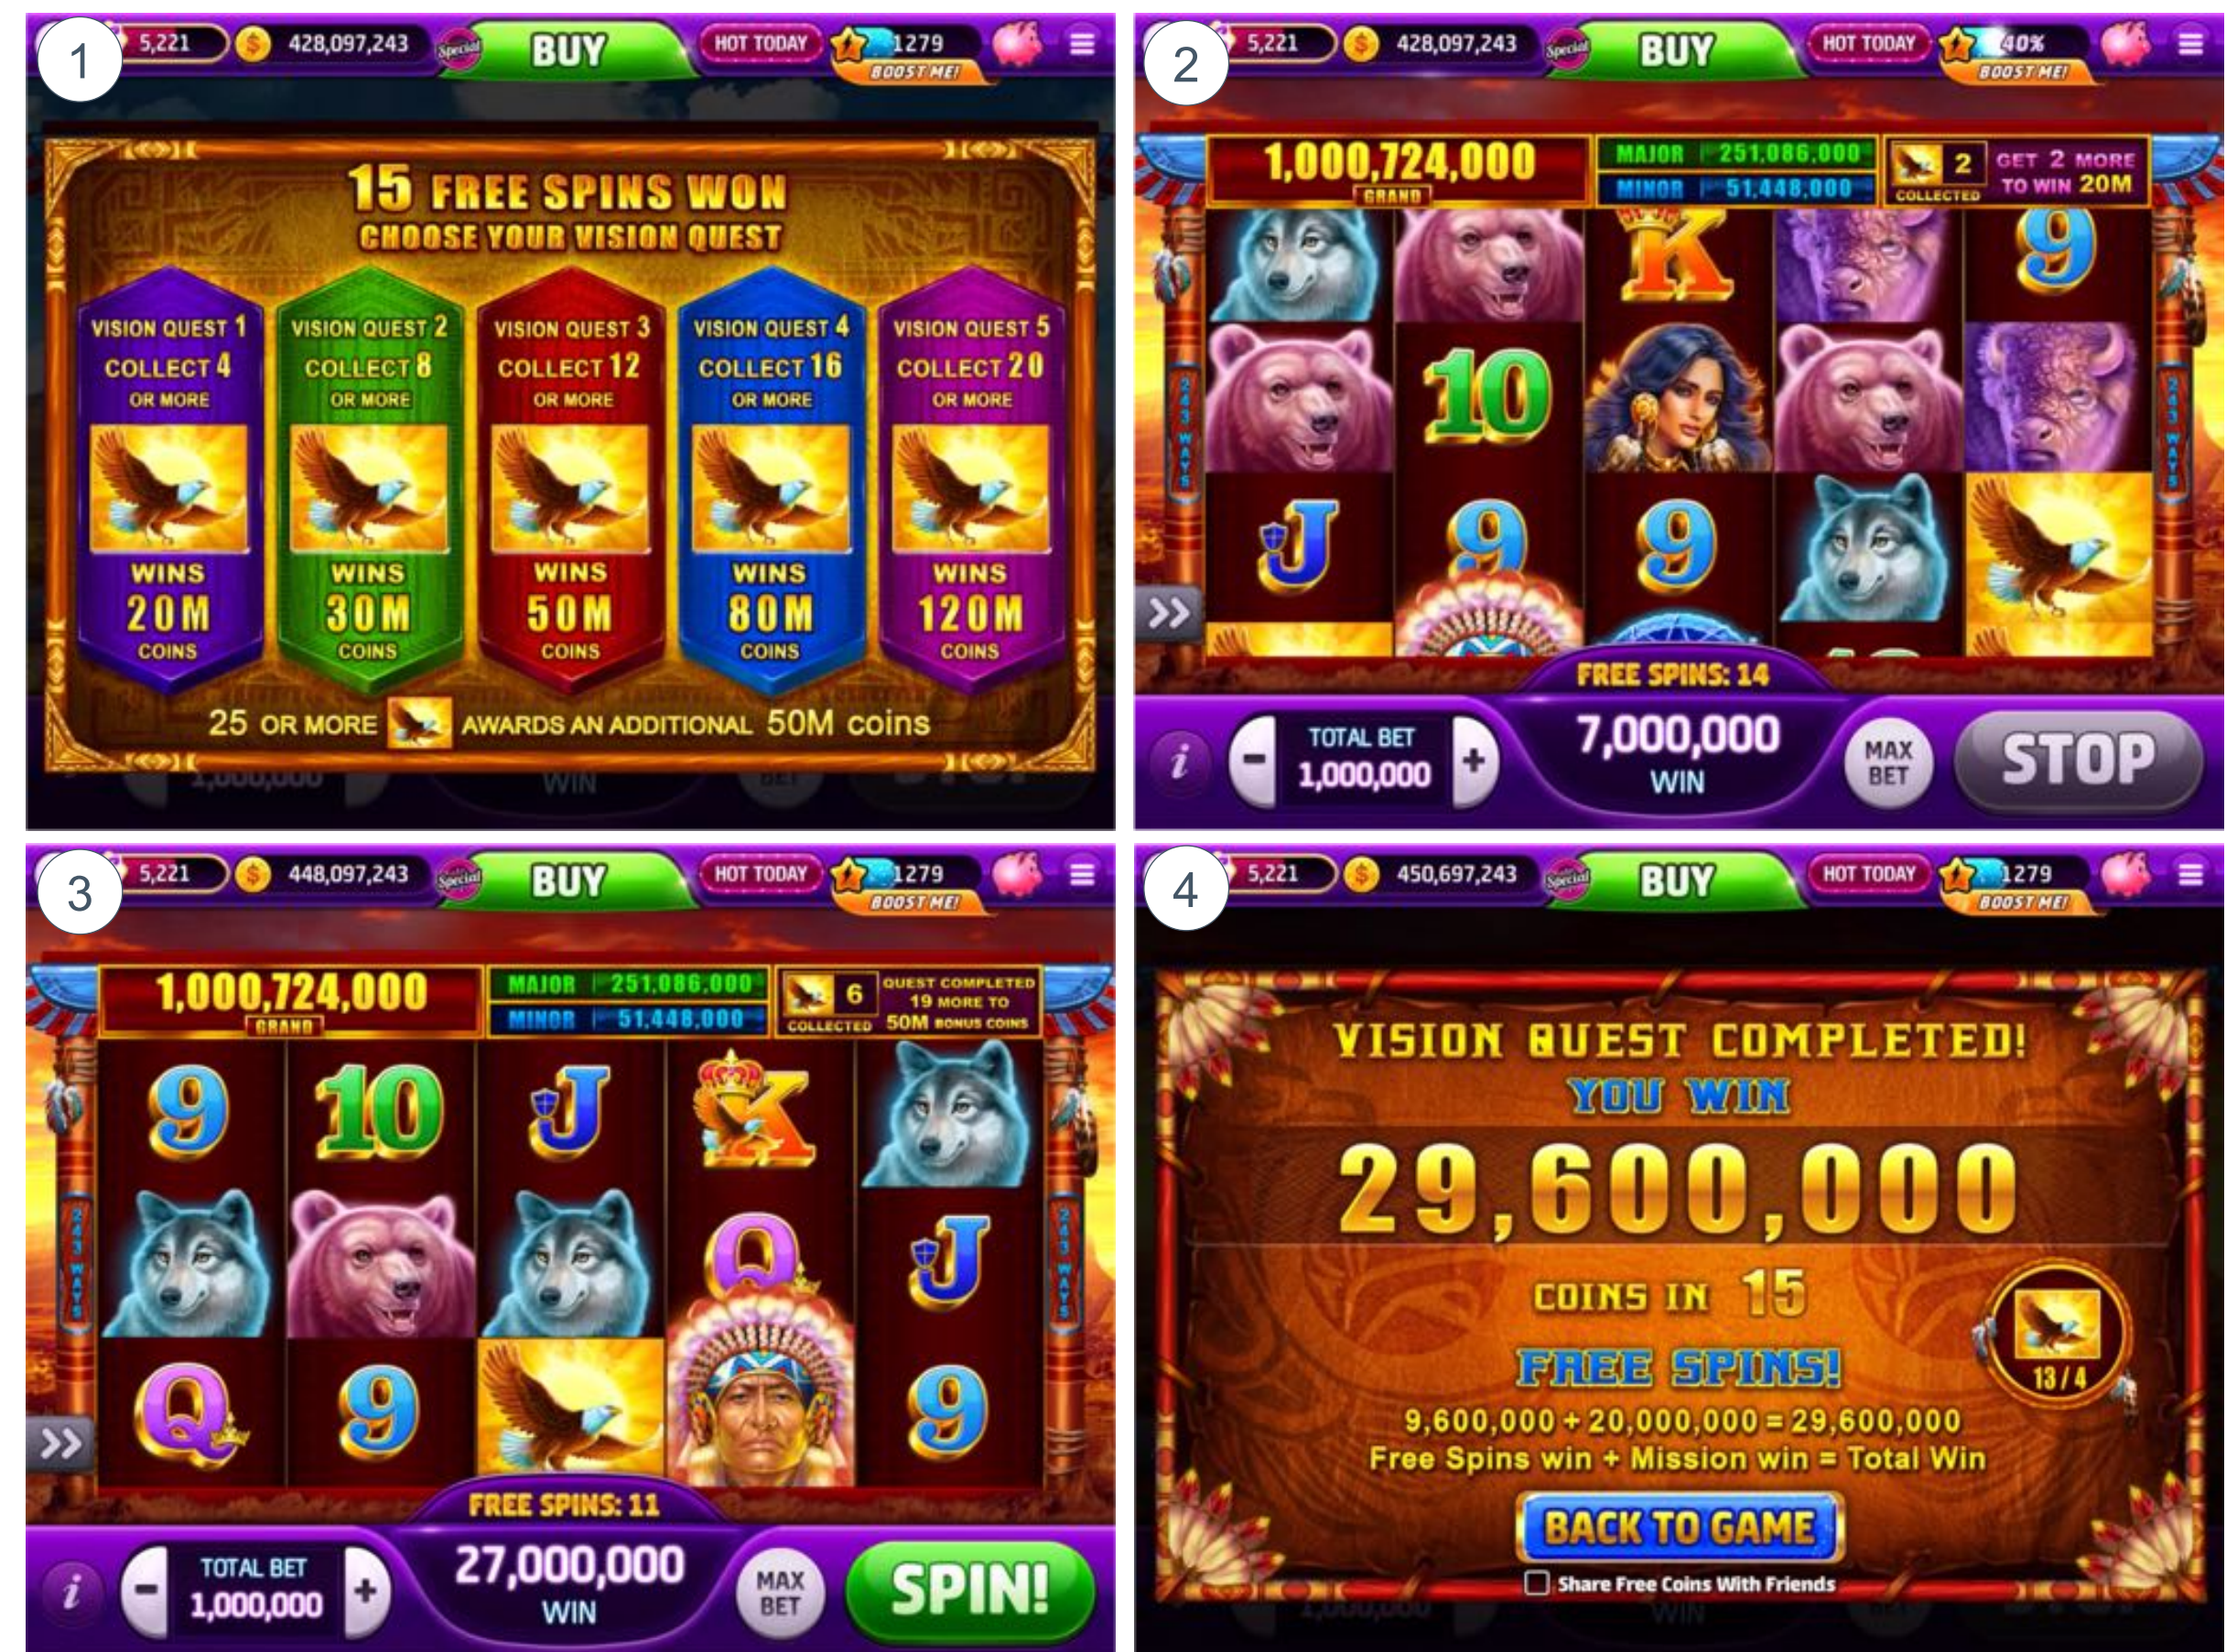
1

5,221 428,097,243 Special BUY HOT TODAY 1279 BOOST ME!

15 FREE SPINS WON
CHOOSE YOUR VISION QUEST

VISION QUEST 1 COLLECT 4 OR MORE WINS 20M COINS

VISION QUEST 2 COLLECT 8 OR MORE WINS 30M COINS

VISION QUEST 3 COLLECT 12 OR MORE WINS 50M COINS

VISION QUEST 4 COLLECT 16 OR MORE WINS 80M COINS

VISION QUEST 5 COLLECT 20 OR MORE WINS 120M COINS

25 OR MORE AWARDS AN ADDITIONAL 50M coins

2

5,221 428,097,243 Special BUY HOT TODAY 40% BOOST ME!

1,000,724,000 GRAND
MAJOR 251,086,000
MINOR 51,448,000
2 COLLECTED GET 2 MORE TO WIN 20M

243 WAYS

FREE SPINS: 14

TOTAL BET 1,000,000
7,000,000 WIN
MAX BET
STOP

3

5,221 448,097,243 Special BUY HOT TODAY 1279 BOOST ME!

1,000,724,000 GRAND
MAJOR 251,086,000
MINOR 51,448,000
6 COLLECTED QUEST COMPLETED 19 MORE TO 50M BONUS COINS

243 WAYS

FREE SPINS: 11

TOTAL BET 1,000,000
27,000,000 WIN
MAX BET
SPIN!

4

5,221 450,697,243 Special BUY HOT TODAY 1279 BOOST ME!

VISION QUEST COMPLETED!
YOU WIN
29,600,000
COINS IN 15
FREE SPINS!
13 / 4
9,600,000 + 20,000,000 = 29,600,000
Free Spins win + Mission win = Total Win
BACK TO GAME
Share Free Coins With Friends